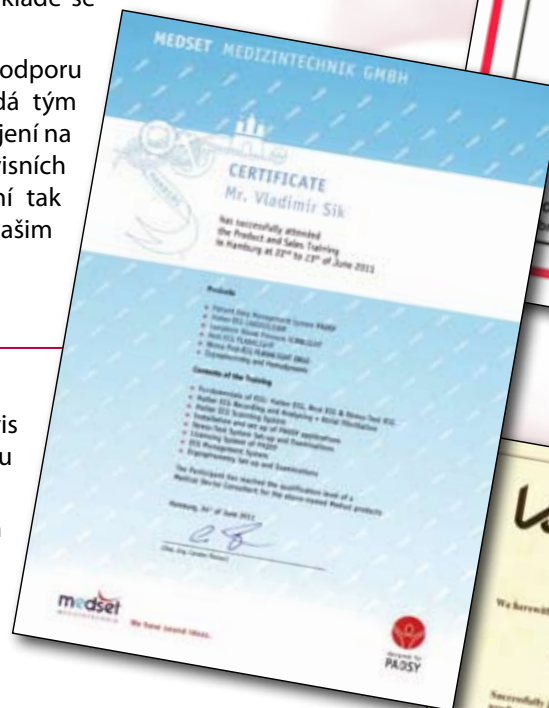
základě se

podporu
dá tým
jení na
visních
ní tak
ašim

is
u

MEDSET MEDIZINTECHNIK GMBH

CERTIFICATE
Mr. Vladimir Sik

has successfully attended the Product and Sales Training in Hamburg at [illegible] to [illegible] of June 2011

Products

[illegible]

Contents of the Training

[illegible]

The Participant has reached the qualification level of a Medical Device Consultant for the above-named Product products

Hamburg, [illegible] of June 2011

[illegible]

medset

We have sound ideas.

PADSY

We herewith

Successfully